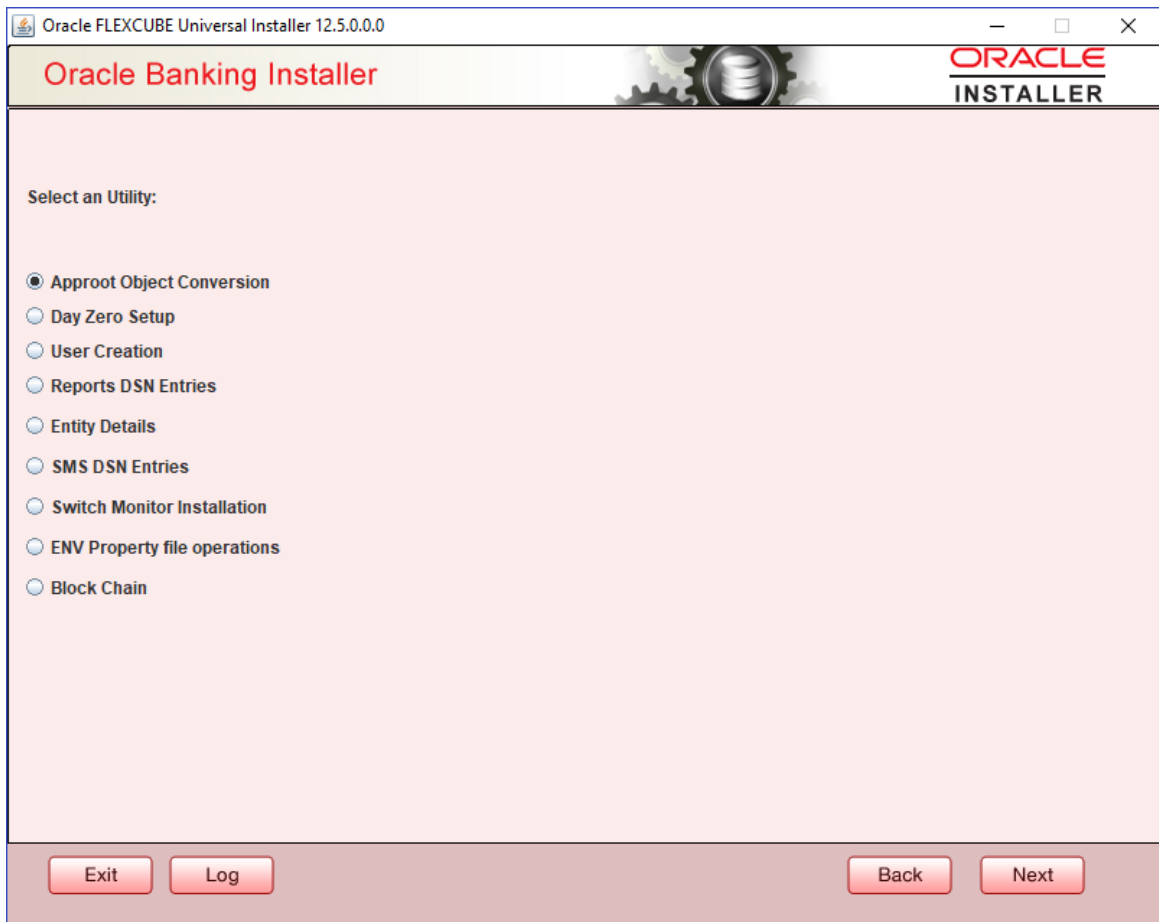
Oracle FLEXCUBE Universal Installer 12.5.0.0.0

Oracle Banking Installer

ORACLE
INSTALLER

Select an Utility:

Approot Object Conversion
Day Zero Setup
User Creation
Reports DSN Entries
Entity Details
SMS DSN Entries
Switch Monitor Installation
ENV Property file operations
Block Chain

Exit
Log
Back
Next